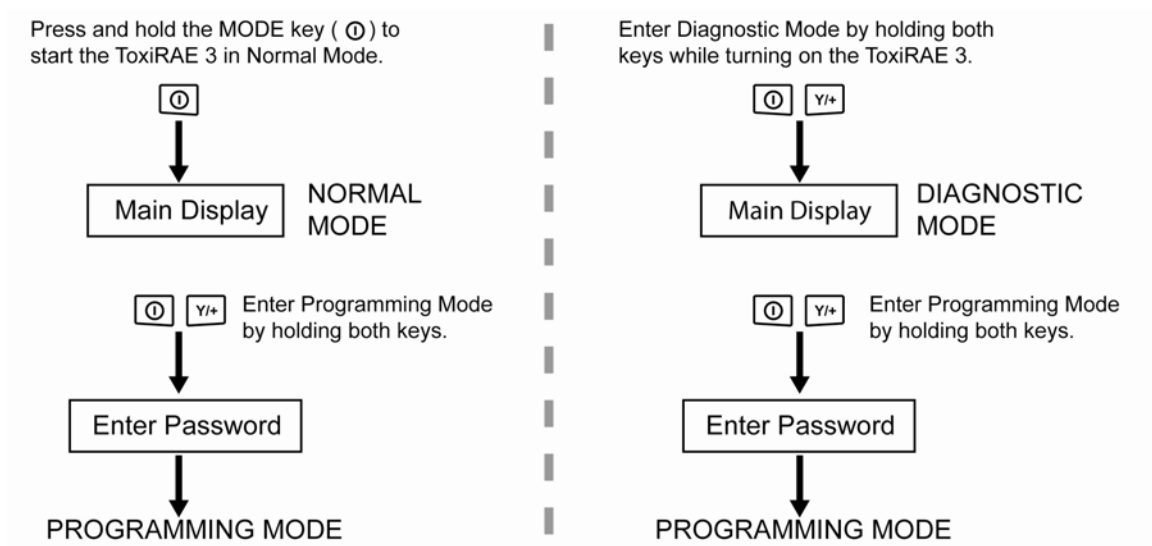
Press and hold the MODE key ( ⓞ ) to start the ToxiRAE 3 in Normal Mode.

ⓞ

Main Display

NORMAL MODE

ⓞ Y/+

Enter Programming Mode by holding both keys.

Enter Password

PROGRAMMING MODE

Enter Diagnostic Mode by holding both keys while turning on the ToxiRAE 3.

ⓞ Y/+

Main Display

DIAGNOSTIC MODE

ⓞ Y/+

Enter Programming Mode by holding both keys.

Enter Password

PROGRAMMING MODE